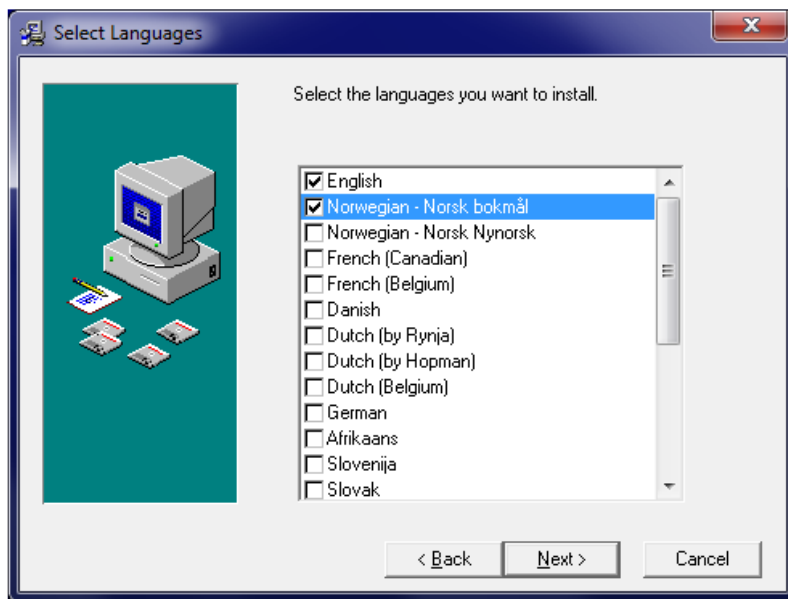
Select Languages

Select the languages you want to install.

English
Norwegian - Norsk bokmål
Norwegian - Norsk Nynorsk
French (Canadian)
French (Belgium)
Danish
Dutch (by Rynja)
Dutch (by Hopman)
Dutch (Belgium)
German
Afrikaans
Slovenija
Slovak

< Back
Next >
Cancel